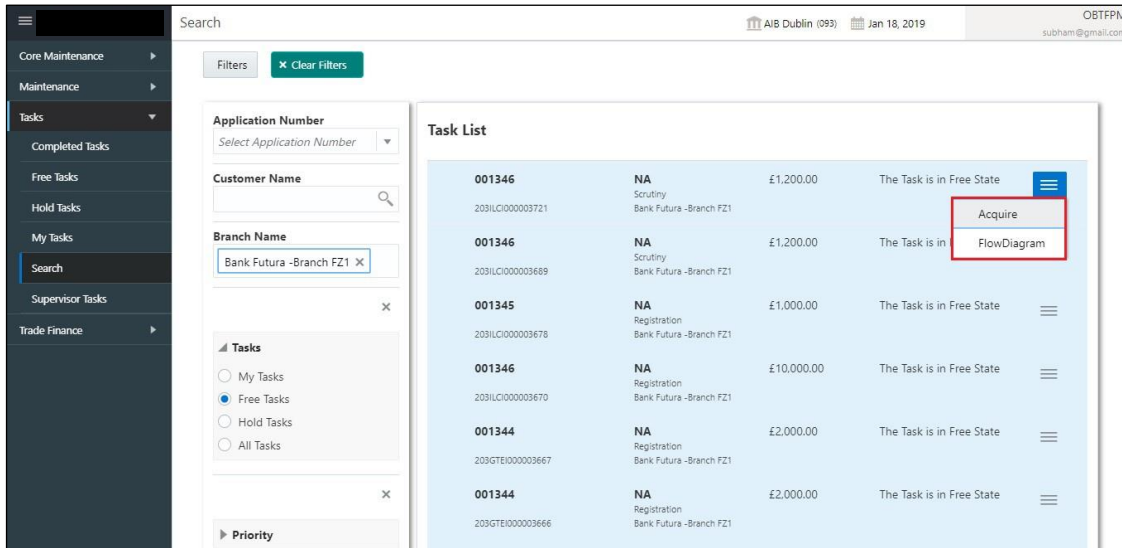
Search

AIB Dublin (093) Jan 18, 2019

OBTFPM
subham@gmail.com

Core Maintenance
Maintenance
Tasks
Completed Tasks
Free Tasks
Hold Tasks
My Tasks
Search
Supervisor Tasks
Trade Finance

Filters
× Clear Filters

Application Number
Select Application Number

Customer Name

Branch Name
Bank Futura -Branch FZ1 ×

×

Tasks
My Tasks
Free Tasks
Hold Tasks
All Tasks

×

Priority

Task List

| | | | |
|---|---|---|---|
| 001346<br>203ILCI000003721 | NA<br>Scrutiny<br>Bank Futura -Branch FZ1 | £1,200.00 | The Task is in Free State |
| 001346<br>203ILCI000003689 | NA<br>Scrutiny<br>Bank Futura -Branch FZ1 | £1,200.00 | The Task is in |
| 001345<br>203ILCI000003678 | NA<br>Registration<br>Bank Futura -Branch FZ1 | £1,000.00 | The Task is in Free State |
| 001346<br>203ILCI000003670 | NA<br>Registration<br>Bank Futura -Branch FZ1 | £10,000.00 | The Task is in Free State |
| 001344<br>203GTEI000003667 | NA<br>Registration<br>Bank Futura -Branch FZ1 | £2,000.00 | The Task is in Free State |
| 001344<br>203GTEI000003666 | NA<br>Registration<br>Bank Futura -Branch FZ1 | £2,000.00 | The Task is in Free State |

Acquire
FlowDiagram